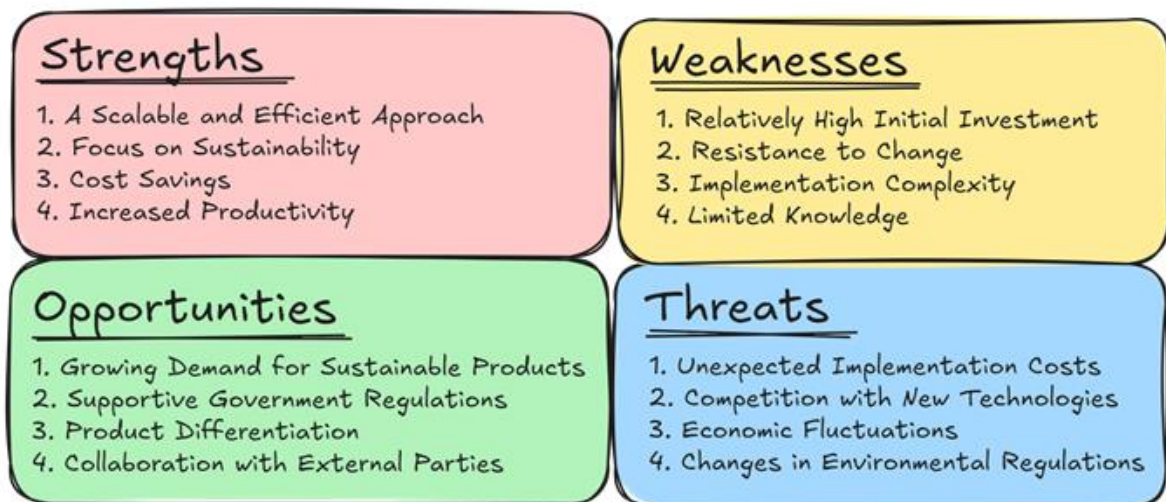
Strengths

1. A Scalable and Efficient Approach
2. Focus on Sustainability
3. Cost Savings
4. Increased Productivity

Weaknesses

1. Relatively High Initial Investment
2. Resistance to Change
3. Implementation Complexity
4. Limited Knowledge

Opportunities

1. Growing Demand for Sustainable Products
2. Supportive Government Regulations
3. Product Differentiation
4. Collaboration with External Parties

Threats

1. Unexpected Implementation Costs
2. Competition with New Technologies
3. Economic Fluctuations
4. Changes in Environmental Regulations